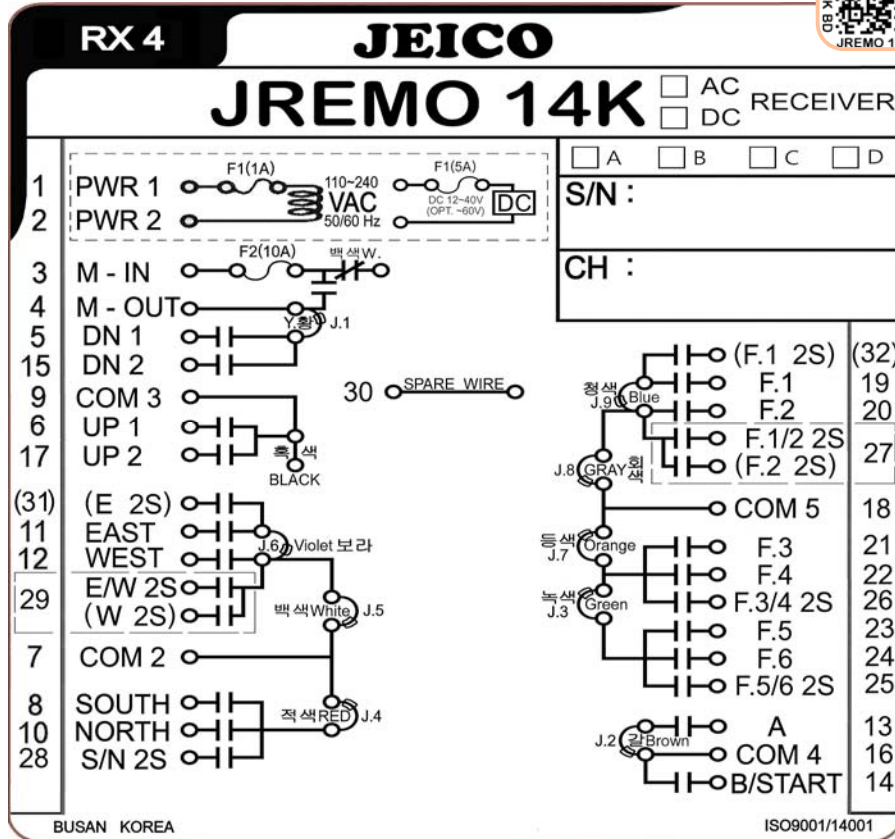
RX 4 JEICO

K BD JREMO 1

JREMO 14K ☐ AC ☐ DC RECEIVER

☐ A ☐ B ☐ C ☐ D

S/N :

CH :

1 PWR 1
2 PWR 2
F1(1A)
110~240 VAC 50/60 Hz
F1(5A)
DC 12~40V (OPT. ~60V)
DC

3 M - IN
F2(10A)
백색W.
4 M - OUT
Y.황 J.1
5 DN 1
15 DN 2
9 COM 3
6 UP 1
17 UP 2
흑색 BLACK

30 SPARE WIRE

(31) (E 2S)
11 EAST
12 WEST
29 E/W 2S
(W 2S)
J.6 Violet 보라
백색White J.5
7 COM 2
8 SOUTH
10 NORTH
28 S/N 2S
적색RED J.4

청색 J.9 Blue
(F.1 2S) (32)
F.1 19
F.2 20
F.1/2 2S
(F.2 2S) 27
J.8 GRAY 회색
COM 5 18
등색 J.7 Orange
F.3 21
F.4 22
F.3/4 2S 26
녹색 J.3 Green
F.5 23
F.6 24
F.5/6 2S 25
J.2 갈Brown
A 13
COM 4 16
B/START 14

BUSAN KOREA
ISO9001/14001